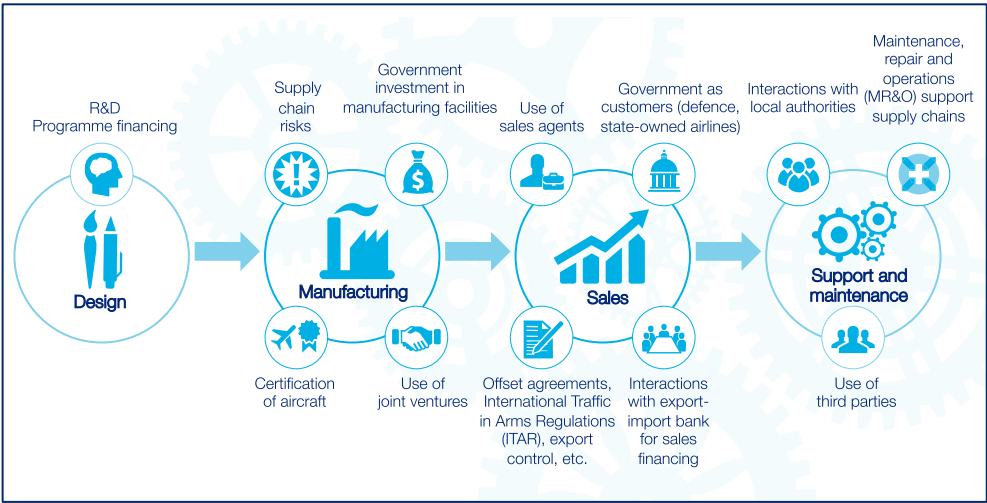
R&D
Programme financing

Design

Supply chain risks

Government investment in manufacturing facilities

Manufacturing

Certification of aircraft

Use of joint ventures

Use of sales agents

Government as customers (defence, state-owned airlines)

Sales

Offset agreements, International Traffic in Arms Regulations (ITAR), export control, etc.

Interactions with export-import bank for sales financing

Interactions with local authorities

Maintenance, repair and operations (MR&O) support supply chains

Support and maintenance

Use of third parties